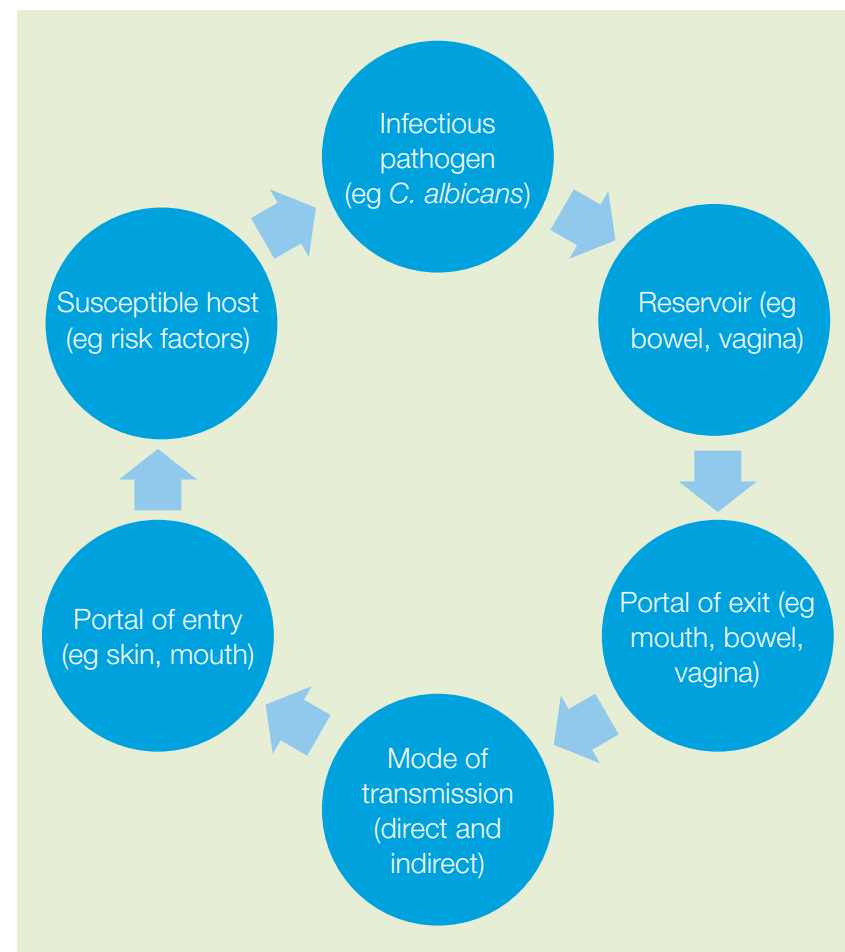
Infectious pathogen (eg C. albicans)

Reservoir (eg bowel, vagina)

Portal of exit (eg mouth, bowel, vagina)

Mode of transmission (direct and indirect)

Portal of entry (eg skin, mouth)

Susceptible host (eg risk factors)